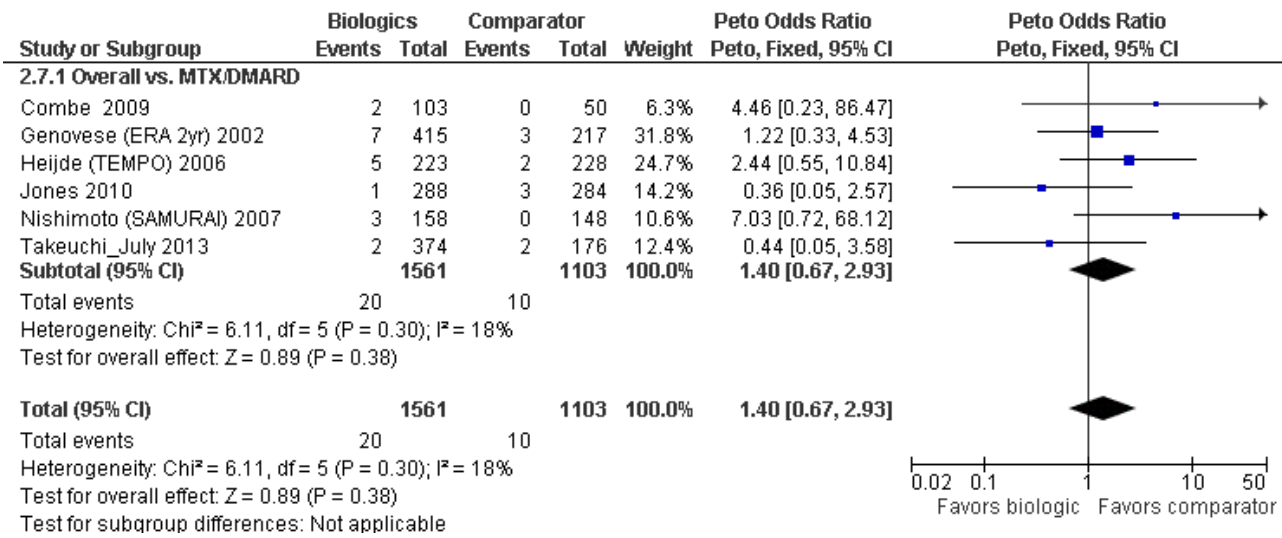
| Study or Subgroup | Biologics Events | Biologics Total | Comparator Events | Comparator Total | Weight | Peto Odds Ratio Peto, Fixed, 95% CI | Peto Odds Ratio Peto, Fixed, 95% CI |
|---|---|---|---|---|---|---|---|
| 2.7.1 Overall vs. MTX/DMARD | | | | | | | |
| Combe 2009 | 2 | 103 | 0 | 50 | 6.3% | 4.46 [0.23, 86.47] | |
| Genovese (ERA 2yr) 2002 | 7 | 415 | 3 | 217 | 31.8% | 1.22 [0.33, 4.53] | |
| Heijde (TEMPO) 2006 | 5 | 223 | 2 | 228 | 24.7% | 2.44 [0.55, 10.84] | |
| Jones 2010 | 1 | 288 | 3 | 284 | 14.2% | 0.36 [0.05, 2.57] | |
| Nishimoto (SAMURAI) 2007 | 3 | 158 | 0 | 148 | 10.6% | 7.03 [0.72, 68.12] | |
| Takeuchi_July 2013 | 2 | 374 | 2 | 176 | 12.4% | 0.44 [0.05, 3.58] | |
| **Subtotal (95% CI)** | | **1561** | | **1103** | **100.0%** | **1.40 [0.67, 2.93]** | |
| Total events | 20 | | 10 | | | | |
| Heterogeneity: Chi² = 6.11, df = 5 (P = 0.30); I² = 18% | | | | | | | |
| Test for overall effect: Z = 0.89 (P = 0.38) | | | | | | | |
| **Total (95% CI)** | | **1561** | | **1103** | **100.0%** | **1.40 [0.67, 2.93]** | |
| Total events | 20 | | 10 | | | | |
| Heterogeneity: Chi² = 6.11, df = 5 (P = 0.30); I² = 18% | | | | | | | |
| Test for overall effect: Z = 0.89 (P = 0.38) | | | | | | | |
| Test for subgroup differences: Not applicable | | | | | | | |

0.02 0.1 1 10 50
Favors biologic Favors comparator